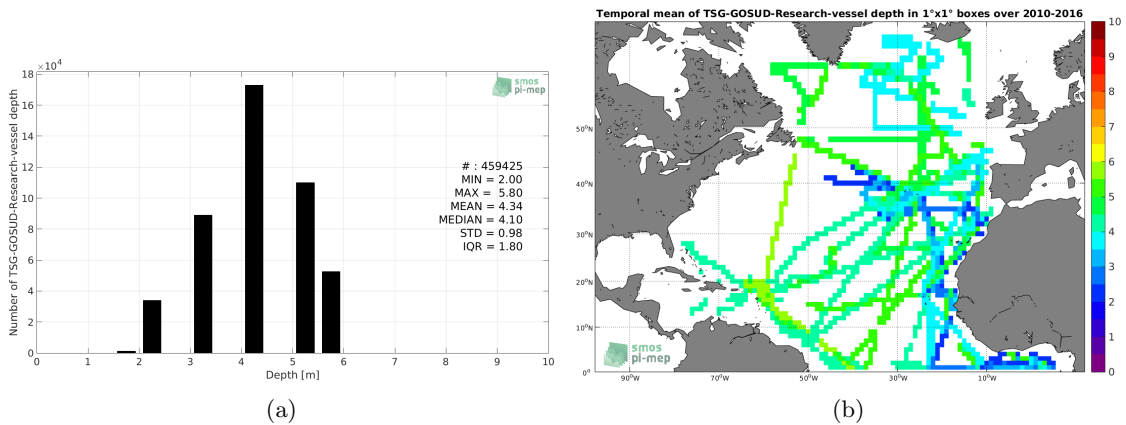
$\times10^4$

smos pi-mep

Number of TSG-GOSUD-Research-vessel depth

16
14
12
10
8
6
4
2
0

# : 459425
MIN = 2.00
MAX = 5.80
MEAN = 4.34
MEDIAN = 4.10
STD = 0.98
IQR = 1.80

0 1 2 3 4 5 6 7 8 9 10
Depth [m]

(a)

Temporal mean of TSG-GOSUD-Research-vessel depth in 1°x1° boxes over 2010-2016

50°N
40°N
30°N
20°N
10°N
0°

90°W 70°W 50°W 30°W 10°W

smos pi-mep

10
9
8
7
6
5
4
3
2
1
0

(b)